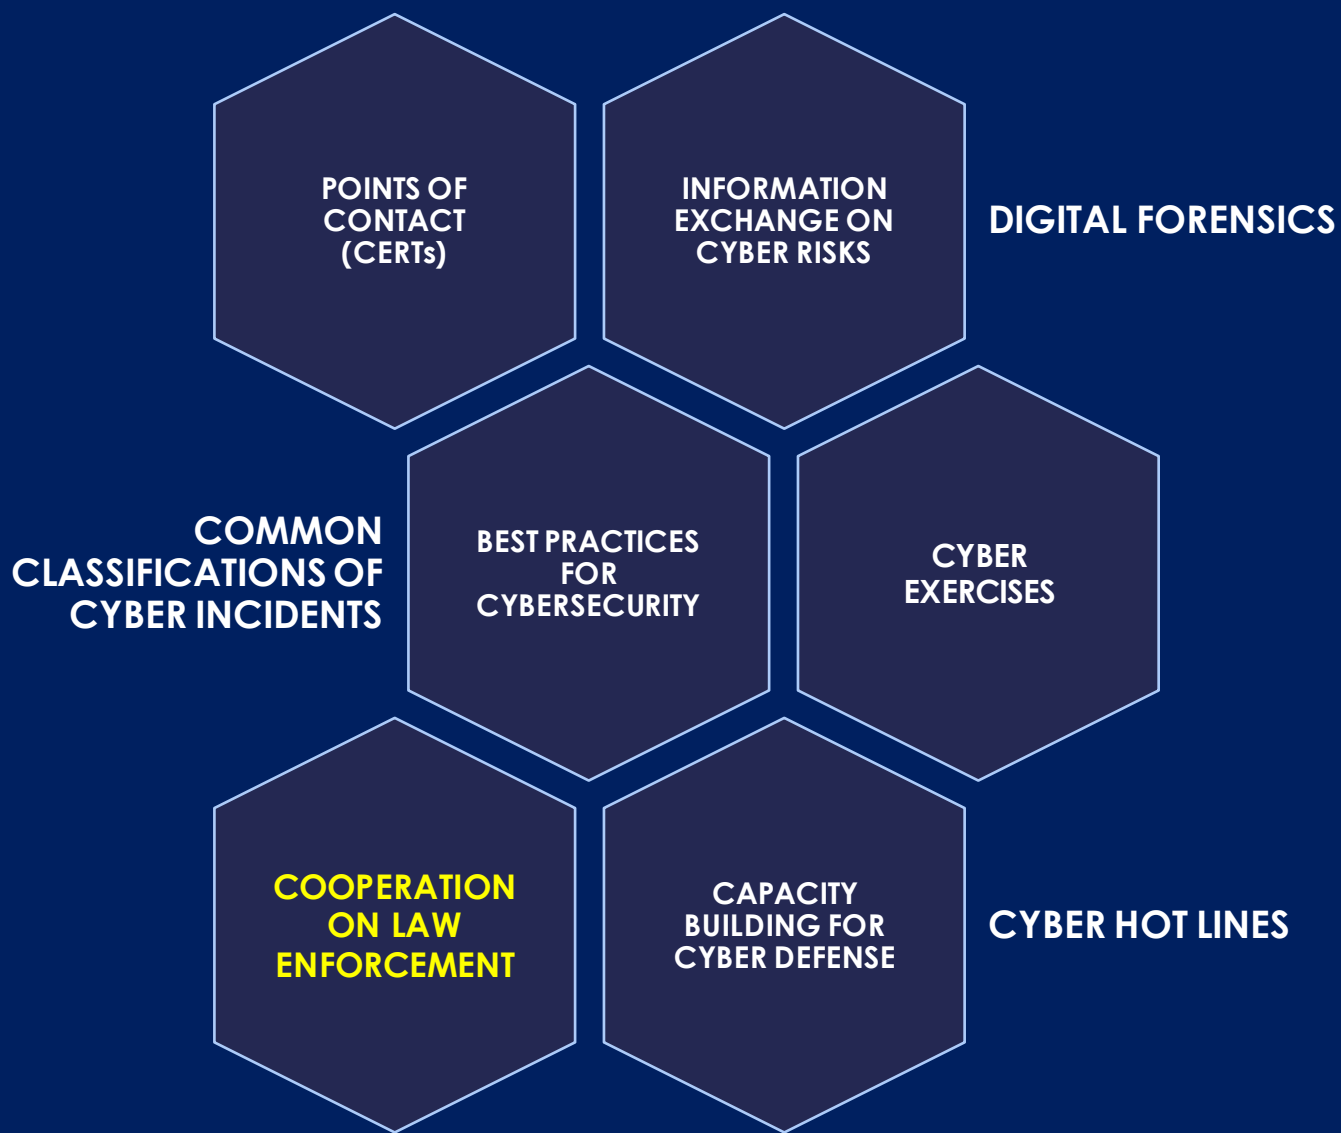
POINTS OF CONTACT (CERTs)

INFORMATION EXCHANGE ON CYBER RISKS

DIGITAL FORENSICS

COMMON CLASSIFICATIONS OF CYBER INCIDENTS

BEST PRACTICES FOR CYBERSECURITY

CYBER EXERCISES

COOPERATION ON LAW ENFORCEMENT

CAPACITY BUILDING FOR CYBER DEFENSE

CYBER HOT LINES